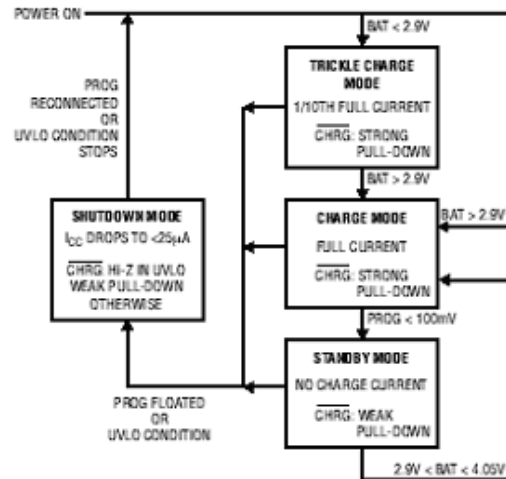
POWER ON

BAT < 2.9V

TRICKLE CHARGE MODE

1/10TH FULL CURRENT

$\overline{CHRG}$: STRONG PULL-DOWN

PROG RECONNECTED OR UVLO CONDITION STOPS

BAT > 2.9V

SHUTDOWN MODE

$I_{CC}$ DROPS TO <25μA

$\overline{CHRG}$: HI-Z IN UVLO WEAK PULL-DOWN OTHERWISE

CHARGE MODE

FULL CURRENT

$\overline{CHRG}$: STRONG PULL-DOWN

BAT > 2.9V

PROG < 100mV

STANDBY MODE

NO CHARGE CURRENT

$\overline{CHRG}$: WEAK PULL-DOWN

PROG FLOATED OR UVLO CONDITION

2.9V < BAT < 4.05V